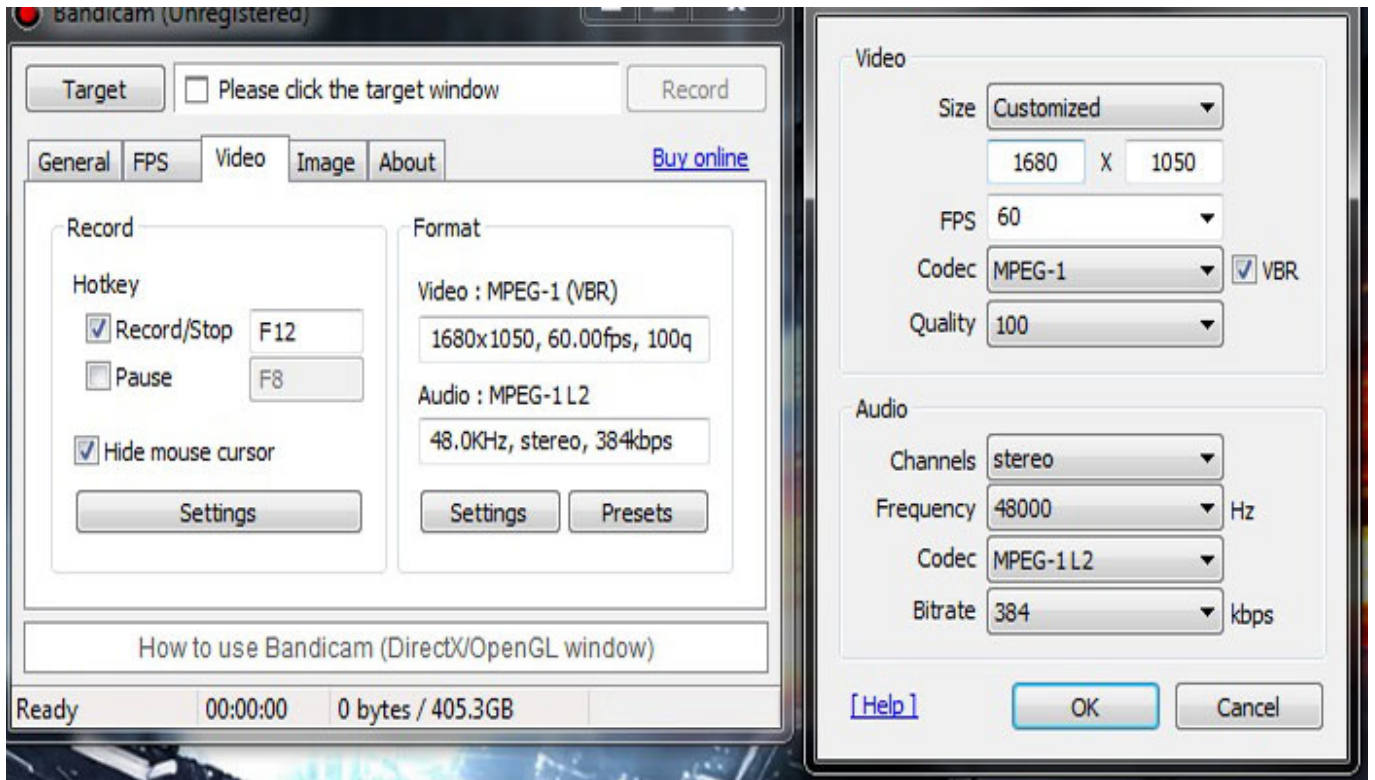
Bandicam (Unregistered)

Target

Please click the target window

Record

General FPS Video Image About

Buy online

Record

Hotkey

Record/Stop F12

Pause F8

Hide mouse cursor

Settings

Format

Video : MPEG-1 (VBR)

1680x1050, 60.00fps, 100q

Audio : MPEG-1 L2

48.0KHz, stereo, 384kbps

Settings Presets

How to use Bandicam (DirectX/OpenGL window)

Ready 00:00:00 0 bytes / 405.3GB

Video

Size Customized

1680 X 1050

FPS 60

Codec MPEG-1 VBR

Quality 100

Audio

Channels stereo

Frequency 48000 Hz

Codec MPEG-1 L2

Bitrate 384 kbps

[ Help ]

OK

Cancel